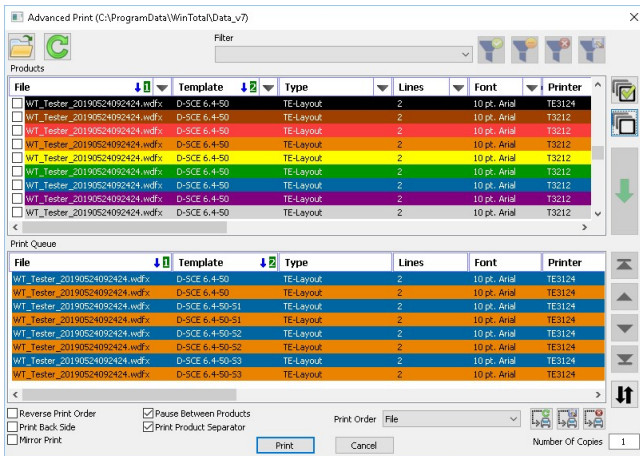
Advanced Print (C:\ProgramData\WinTotal\Data_v7)

Filter

Products

| File | Template | Type | Lines | Font | Printer |
|---|---|---|---|---|---|
| WT_Tester_20190524092424.wdfx | D-SCE 6.4-50 | TE-Layout | 2 | 10 pt. Arial | TE3124 |
| WT_Tester_20190524092424.wdfx | D-SCE 6.4-50 | TE-Layout | 2 | 10 pt. Arial | T3212 |
| WT_Tester_20190524092424.wdfx | D-SCE 6.4-50 | TE-Layout | 2 | 10 pt. Arial | T3212 |
| WT_Tester_20190524092424.wdfx | D-SCE 6.4-50 | TE-Layout | 2 | 10 pt. Arial | T3212 |
| WT_Tester_20190524092424.wdfx | D-SCE 6.4-50 | TE-Layout | 2 | 10 pt. Arial | T3212 |
| WT_Tester_20190524092424.wdfx | D-SCE 6.4-50 | TE-Layout | 2 | 10 pt. Arial | T3212 |
| WT_Tester_20190524092424.wdfx | D-SCE 6.4-50 | TE-Layout | 2 | 10 pt. Arial | T3212 |
| WT_Tester_20190524092424.wdfx | D-SCE 6.4-50 | TE-Layout | 2 | 10 pt. Arial | T3212 |
| WT_Tester_20190524092424.wdfx | D-SCE 6.4-50 | TE-Layout | 2 | 10 pt. Arial | T3212 |

Print Queue

| File | Template | Type | Lines | Font | Printer |
|---|---|---|---|---|---|
| WT_Tester_20190524092424.wdfx | D-SCE 6.4-50 | TE-Layout | 2 | 10 pt. Arial | TE3124 |
| WT_Tester_20190524092424.wdfx | D-SCE 6.4-50 | TE-Layout | 2 | 10 pt. Arial | TE3124 |
| WT_Tester_20190524092424.wdfx | D-SCE 6.4-50-51 | TE-Layout | 2 | 10 pt. Arial | TE3124 |
| WT_Tester_20190524092424.wdfx | D-SCE 6.4-50-51 | TE-Layout | 2 | 10 pt. Arial | TE3124 |
| WT_Tester_20190524092424.wdfx | D-SCE 6.4-50-52 | TE-Layout | 2 | 10 pt. Arial | TE3124 |
| WT_Tester_20190524092424.wdfx | D-SCE 6.4-50-52 | TE-Layout | 2 | 10 pt. Arial | TE3124 |
| WT_Tester_20190524092424.wdfx | D-SCE 6.4-50-53 | TE-Layout | 2 | 10 pt. Arial | TE3124 |
| WT_Tester_20190524092424.wdfx | D-SCE 6.4-50-53 | TE-Layout | 2 | 10 pt. Arial | TE3124 |

Reverse Print Order
Print Back Side
Mirror Print
Pause Between Products
Print Product Separator
Print Order File
Print
Cancel
Number Of Copies 1